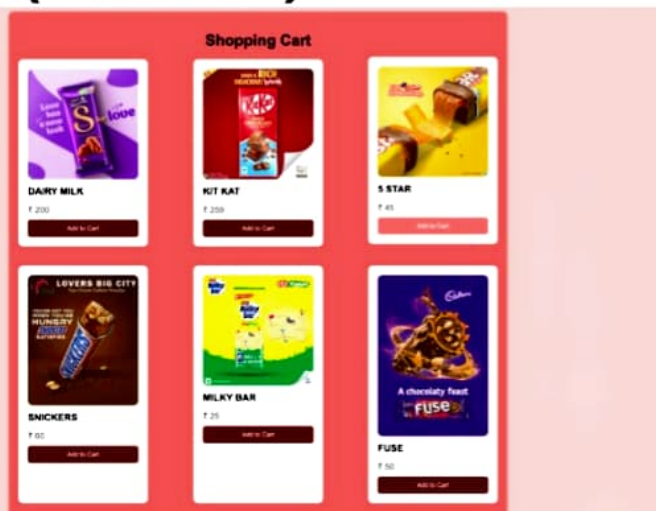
Shopping Cart

DAIRY MILK

₹ 200

Add to Cart

KIT KAT

₹ 259

Add to Cart

5 STAR

₹ 45

Add to Cart

LOVERS BIG CITY

HUNGRY

SNICKERS

SNICKERS

₹ 60

Add to Cart

MILKY BAR

₹ 25

Add to Cart

Cadbury

A chocolaty feast

FUSE

FUSE

₹ 50

Add to Cart